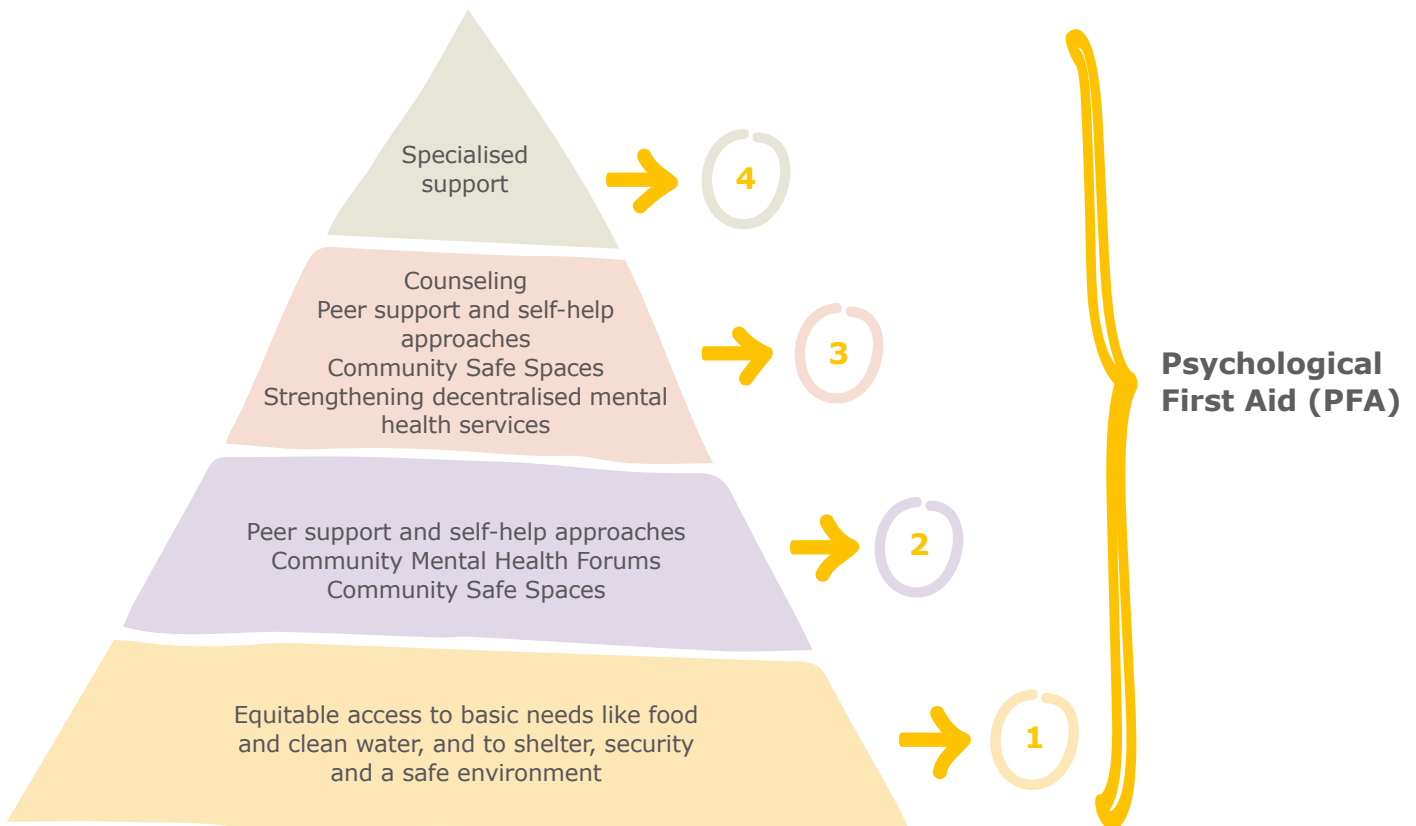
Specialised support

4

Counseling
Peer support and self-help approaches
Community Safe Spaces
Strengthening decentralised mental health services

3

Peer support and self-help approaches
Community Mental Health Forums
Community Safe Spaces

2

Equitable access to basic needs like food and clean water, and to shelter, security and a safe environment

1

Psychological First Aid (PFA)